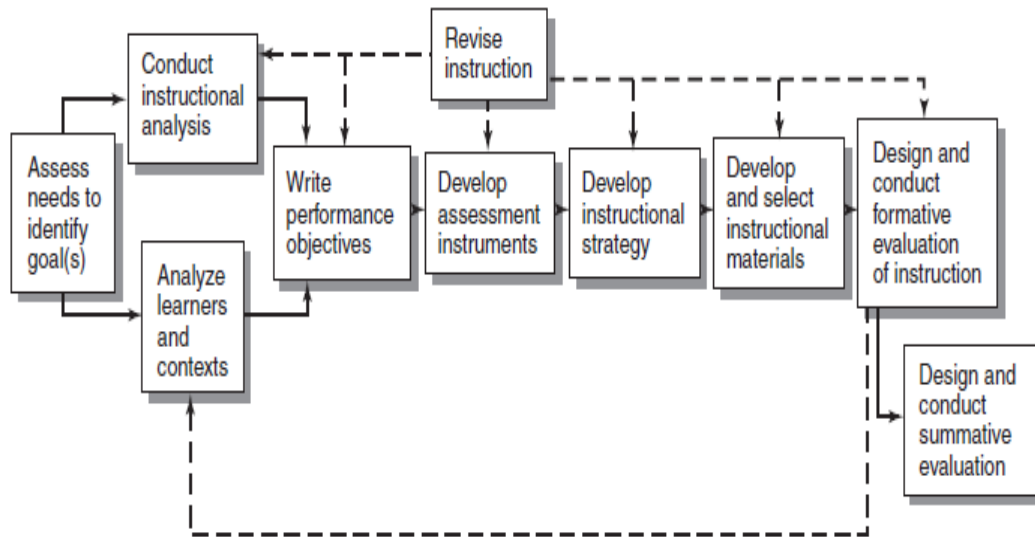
Revise instruction

Conduct instructional analysis

Assess needs to identify goal(s)

Write performance objectives

Develop assessment instruments

Develop instructional strategy

Develop and select instructional materials

Design and conduct formative evaluation of instruction

Analyze learners and contexts

Design and conduct summative evaluation